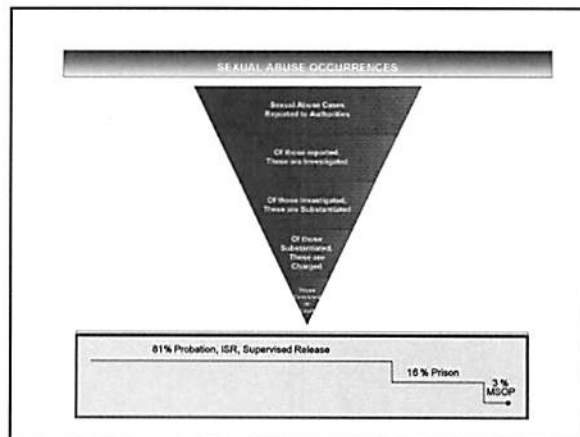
SEXUAL ABUSE OCCURRENCES

Sexual Abuse Cases Reported to Authorities

Of those reported, These are Investigated

Of those Investigated, These are Substantiated

Of those Substantiated, These are Charged

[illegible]

81% Probation, ISR, Supervised Release

16 % Prison

3 % MSOP